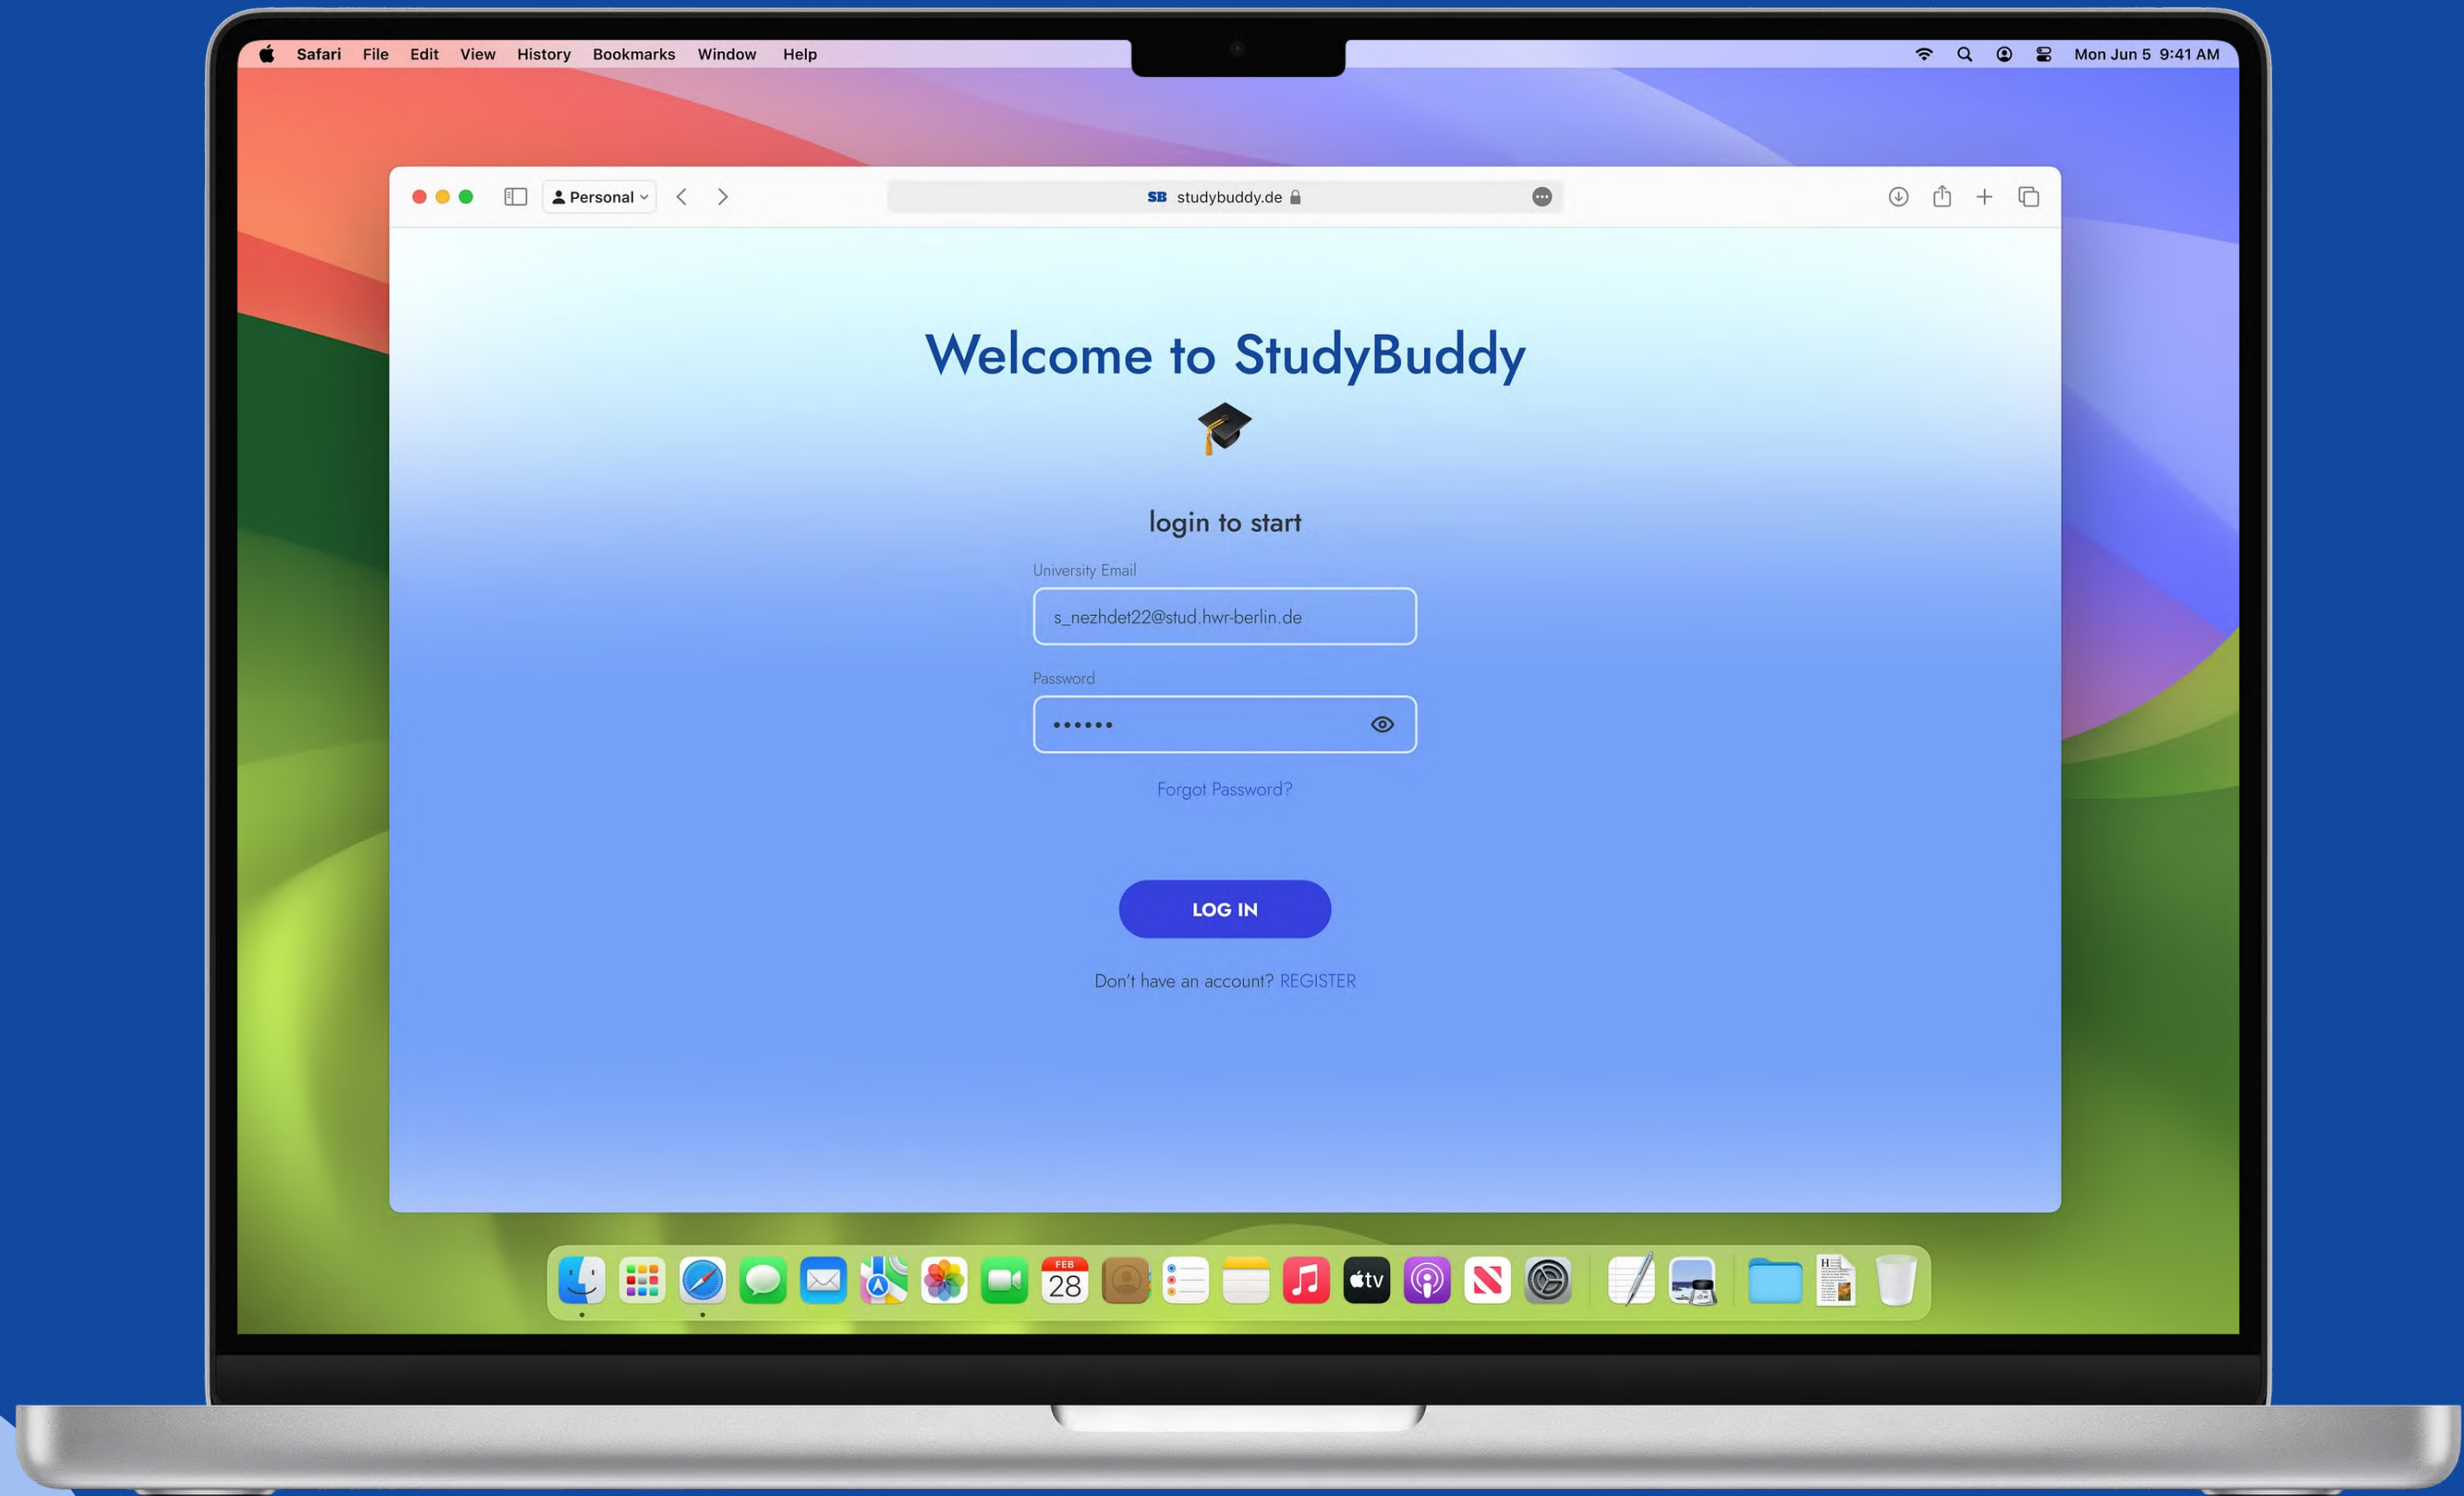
Safari File Edit View History Bookmarks Window Help

Mon Jun 5 9:41 AM

Personal

SB studybuddy.de

Welcome to StudyBuddy

login to start

University Email

s_nezhdet22@stud.hwr-berlin.de

Password

••••••

Forgot Password?

LOG IN

Don't have an account? REGISTER

FEB 28

tv